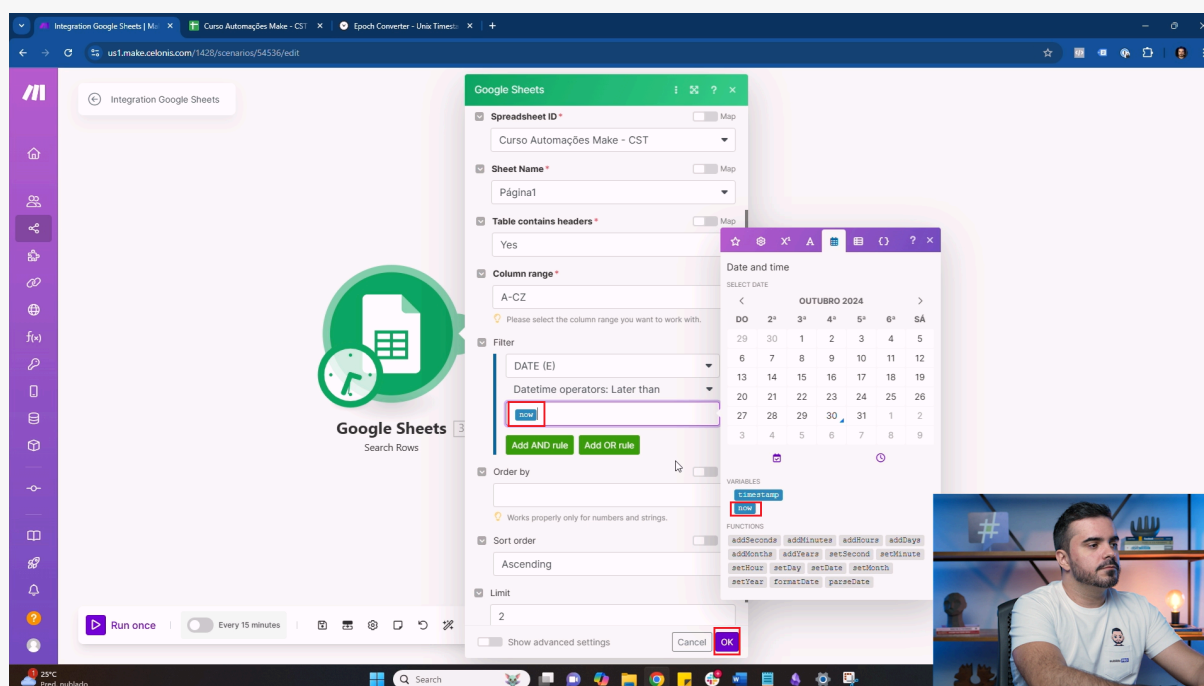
Integration Google Sheets | Ma ×
Curso Automações Make - CST ×
Epoch Converter - Unix Timest ×
+

us1.make.celonis.com/1428/scenarios/54536/edit

Integration Google Sheets

Google Sheets 3
Search Rows

Google Sheets

Spreadsheet ID * Map
Curso Automações Make - CST

Sheet Name * Map
Página1

Table contains headers * Map
Yes

Column range *
A-CZ
Please select the column range you want to work with.

Filter
DATE (E)
Datetime operators: Later than
now
Add AND rule Add OR rule

Order by
Works properly only for numbers and strings.

Sort order
Ascending

Limit
2

Show advanced settings
Cancel OK

Date and time
SELECT DATE
OUTUBRO 2024

| DO | 2ª | 3ª | 4ª | 5ª | 6ª | SÁ |
|---|---|---|---|---|---|---|
| 29 | 30 | 1 | 2 | 3 | 4 | 5 |
| 6 | 7 | 8 | 9 | 10 | 11 | 12 |
| 13 | 14 | 15 | 16 | 17 | 18 | 19 |
| 20 | 21 | 22 | 23 | 24 | 25 | 26 |
| 27 | 28 | 29 | 30 | 31 | 1 | 2 |
| 3 | 4 | 5 | 6 | 7 | 8 | 9 |

VARIABLES
timestamp
now

FUNCTIONS
addSeconds addMinutes addHours addDays addMonths addYears setSecond setMinute setHour setDay setDate setMonth setYear formatDate parseDate

Run once
Every 15 minutes

25°C
Pred. nublado
Search